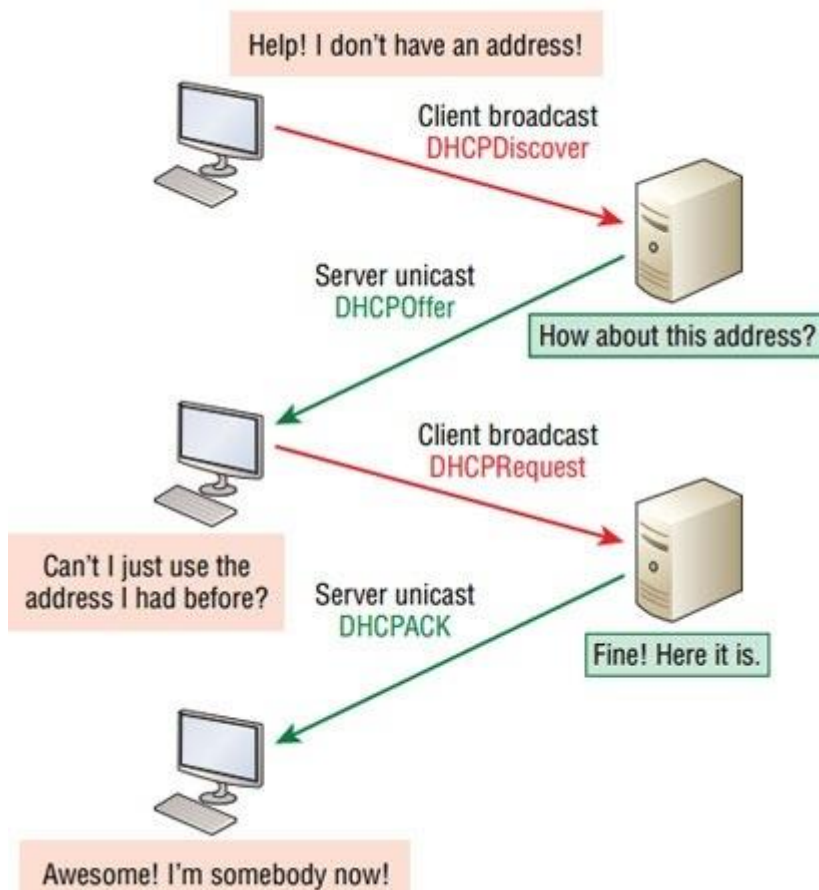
Help! I don't have an address!

Client broadcast
DHCPDiscover

Server unicast
DHCPOffer

How about this address?

Client broadcast
DHCPRequest

Can't I just use the address I had before?

Server unicast
DHCPACK

Fine! Here it is.

Awesome! I'm somebody now!